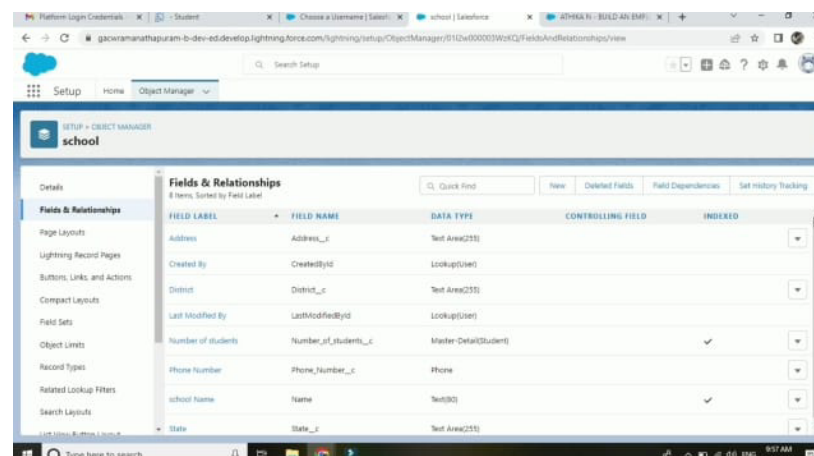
Platform Login Credentials | - Student | Choose a Username | Salesf | school | Salesforce | ATHIKA N - BUILD AN EMP | +

gacwramanathapuram-b-dev-ed.develop.lightning.force.com/lightning/setup/ObjectManager/01I2w000003WzKQ/FieldsAndRelationships/view

Search Setup

Setup Home Object Manager

SETUP > OBJECT MANAGER
school

Details
Fields & Relationships
Page Layouts
Lightning Record Pages
Buttons, Links, and Actions
Compact Layouts
Field Sets
Object Limits
Record Types
Related Lookup Filters
Search Layouts
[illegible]

Fields & Relationships
8 Items, Sorted by Field Label

Quick Find | New | Deleted Fields | Field Dependencies | Set History Tracking

| FIELD LABEL | FIELD NAME | DATA TYPE | CONTROLLING FIELD | INDEXED |
|---|---|---|---|---|
| Address | Address__c | Text Area(255) | | |
| Created By | CreatedById | Lookup(User) | | |
| District | District__c | Text Area(255) | | |
| Last Modified By | LastModifiedById | Lookup(User) | | |
| Number of students | Number_of_students__c | Master-Detail(Student) | | ✓ |
| Phone Number | Phone_Number__c | Phone | | |
| school Name | Name | Text(80) | | ✓ |
| State | State__c | Text Area(255) | | |

Type here to search

ENG 9:57 AM